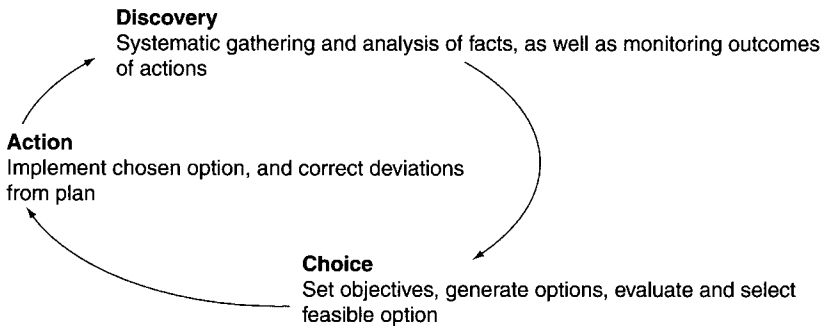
**Discovery**
Systematic gathering and analysis of facts, as well as monitoring outcomes of actions

**Action**
Implement chosen option, and correct deviations from plan

**Choice**
Set objectives, generate options, evaluate and select feasible option